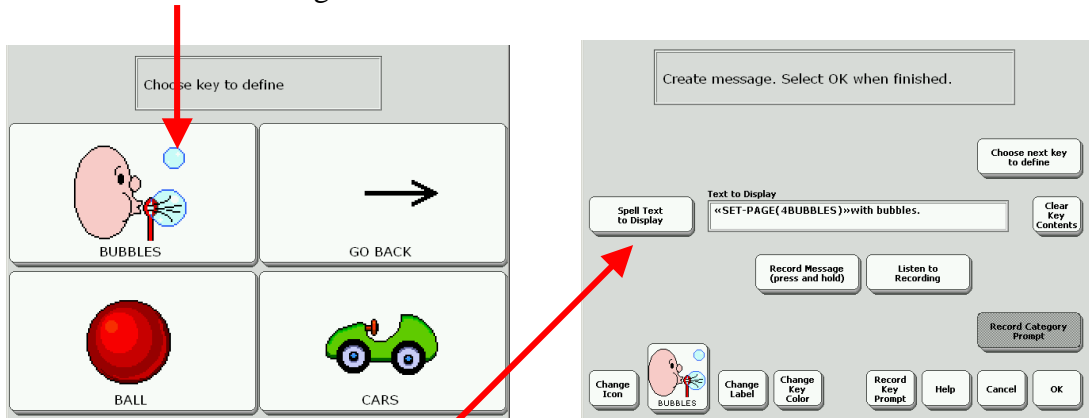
Choose key to define

BUBBLES

GO BACK

BALL

CARS

Create message. Select OK when finished.

Choose next key to define

Text to Display

Spell Text to Display

«SET-PAGE(4BUBBLES)»with bubbles.

Clear Key Contents

Record Message (press and hold)

Listen to Recording

Record Category Prompt

Change Icon

BUBBLES

Change Label

Change Key Color

Record Key Prompt

Help

Cancel

OK